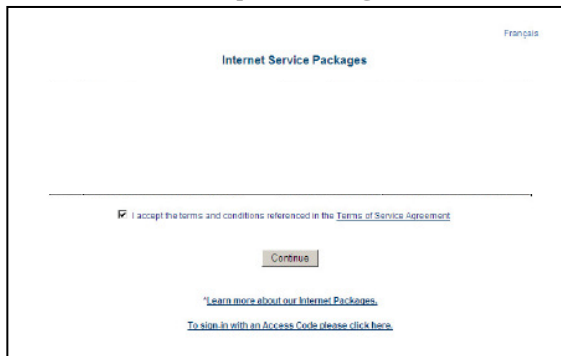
Français

Internet Service Packages

I accept the terms and conditions referenced in the Terms of Service Agreement

Continue

*Learn more about our Internet Packages.

To sign-in with an Access Code please click here.